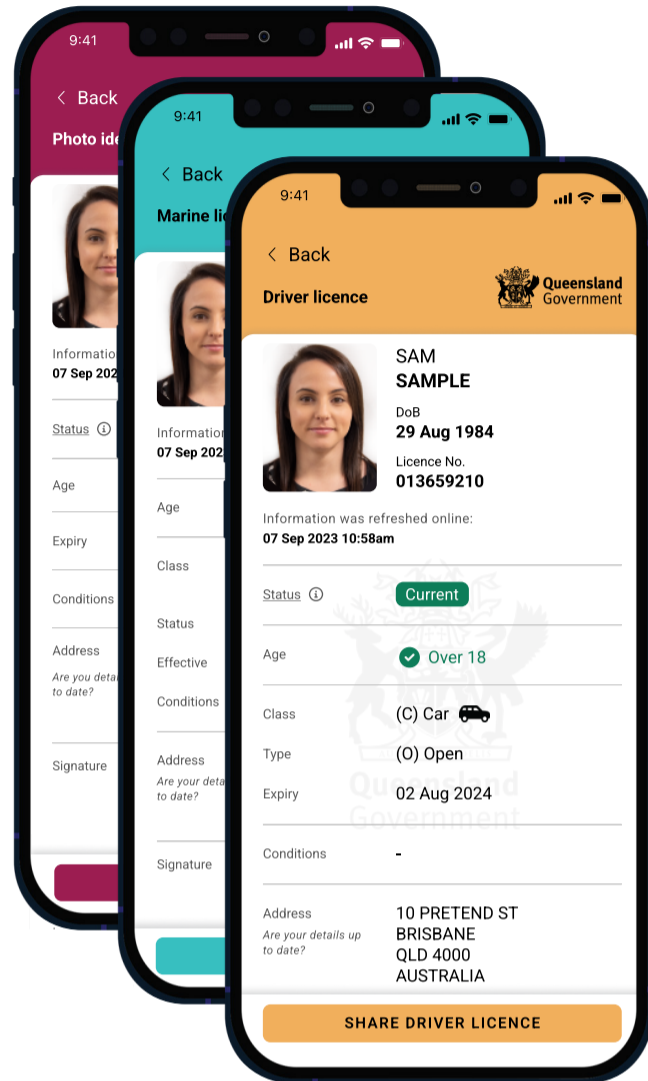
9:41

< Back

Photo ide

Information
07 Sep 202

Status ⓘ

Age

Expiry

Conditions

Address
Are you detai to date?

Signature

9:41

< Back

Marine lic

Information
07 Sep 202

Age

Class

Status

Effective

Conditions

Address
Are your deta to date?

Signature

9:41

< Back

Driver licence

Queensland Government

SAM
SAMPLE

DoB
29 Aug 1984

Licence No.
013659210

Information was refreshed online:
07 Sep 2023 10:58am

Status ⓘ Current

Age Over 18

Class (C) Car

Type (O) Open

Expiry 02 Aug 2024

Conditions -

Address
Are your details up to date?
10 PRETEND ST
BRISBANE
QLD 4000
AUSTRALIA

Queensland Government

SHARE DRIVER LICENCE